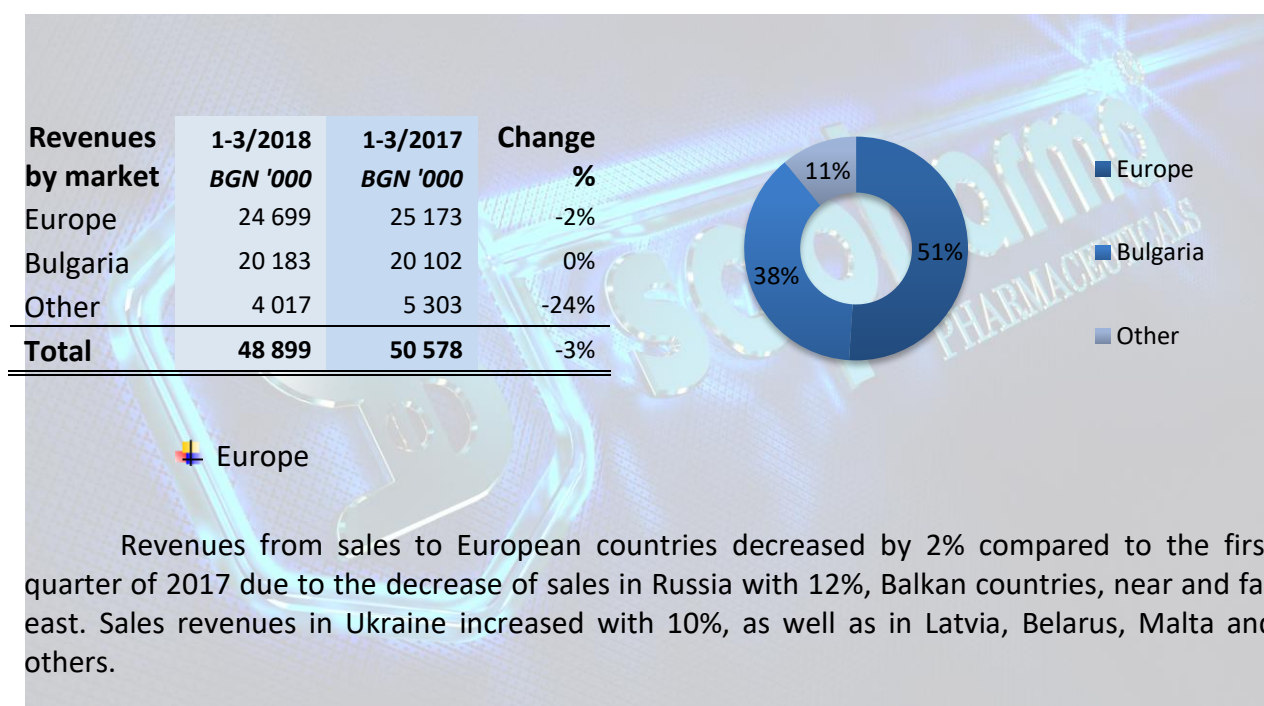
| Revenues by market | 1-3/2018 BGN '000 | 1-3/2017 BGN '000 | Change % |
|---|---|---|---|
| Europe | 24 699 | 25 173 | -2% |
| Bulgaria | 20 183 | 20 102 | 0% |
| Other | 4 017 | 5 303 | -24% |
| Total | 48 899 | 50 578 | -3% |

11%
51%
38%

Europe
Bulgaria
Other

Sopharma
PHARMACEUTICALS

Europe

Revenues from sales to European countries decreased by 2% compared to the firs quarter of 2017 due to the decrease of sales in Russia with 12%, Balkan countries, near and fa east. Sales revenues in Ukraine increased with 10%, as well as in Latvia, Belarus, Malta anc others.